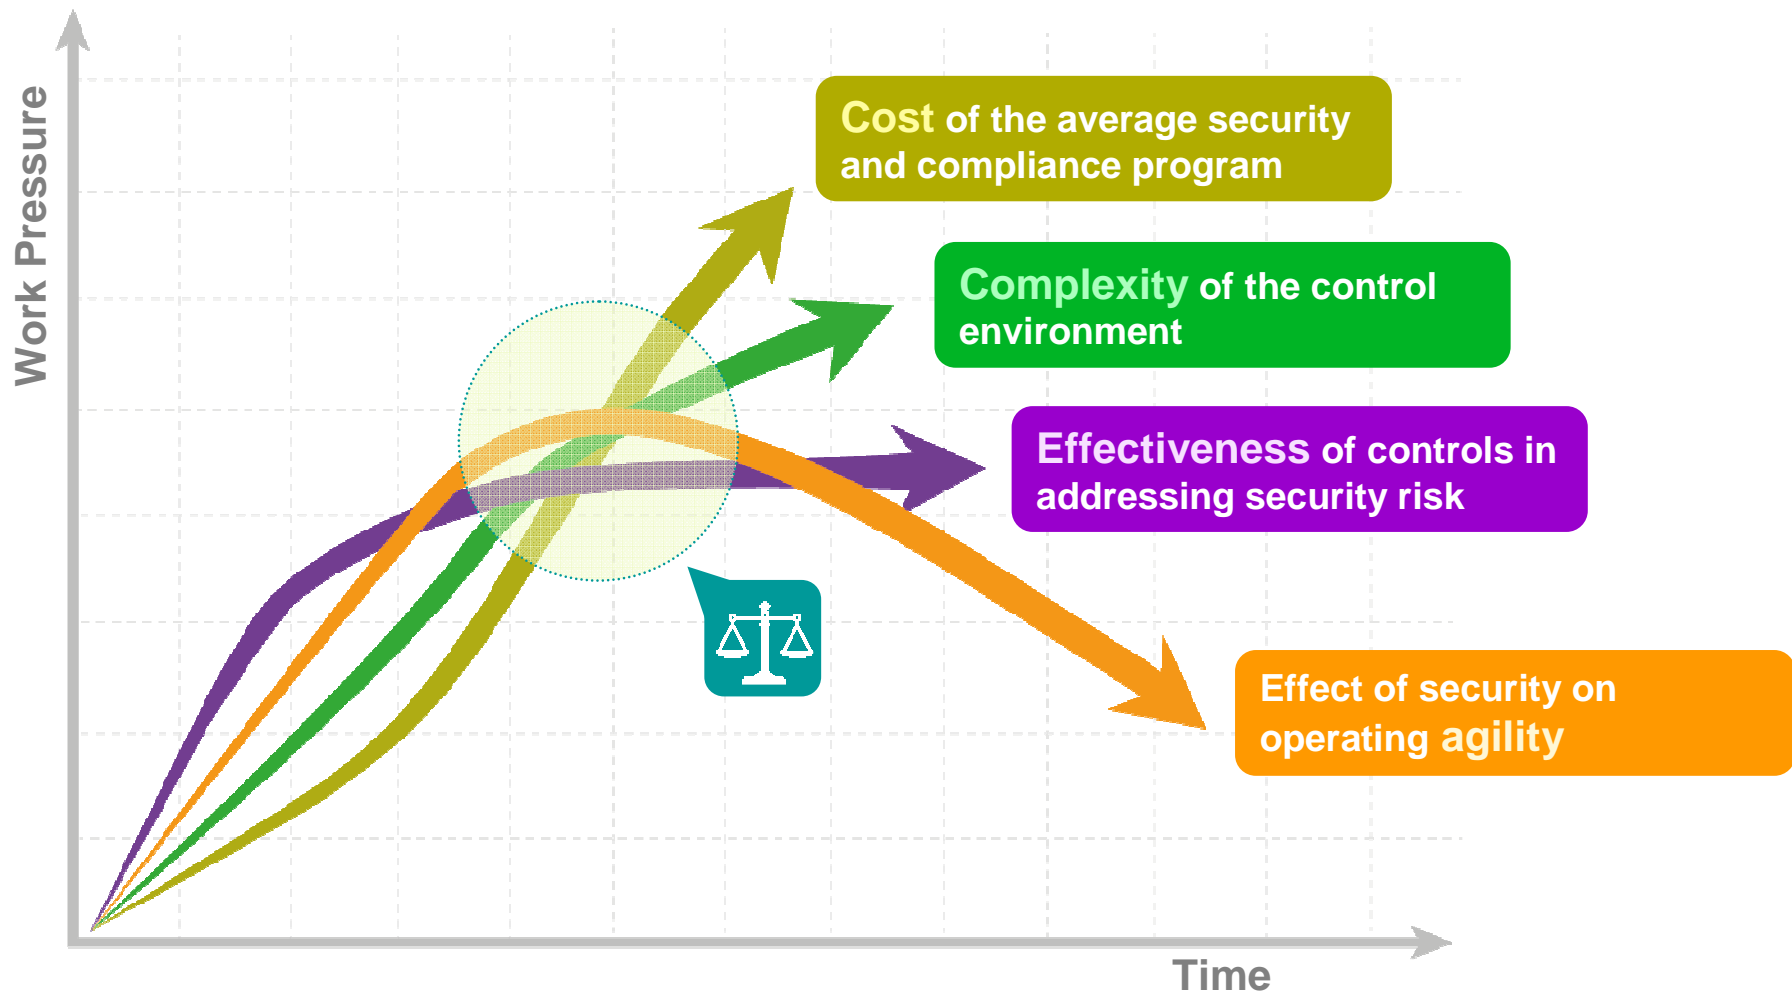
Work Pressure

Cost of the average security and compliance program

Complexity of the control environment

Effectiveness of controls in addressing security risk

Effect of security on operating agility

Time